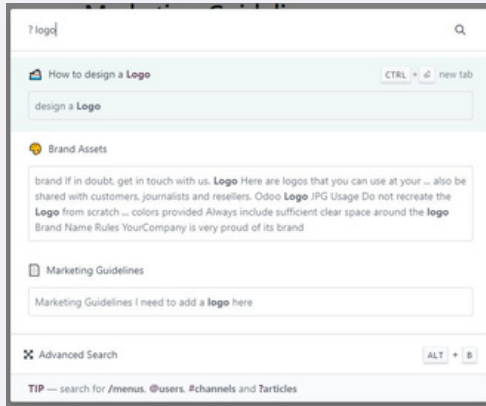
?logo

How to design a Logo

CTRL + ↵ new tab

design a Logo

Brand Assets

brand If in doubt, get in touch with us. Logo Here are logos that you can use at your ... also be shared with customers, journalists and resellers. Odoo Logo JPG Usage Do not recreate the Logo from scratch ... colors provided Always include sufficient clear space around the logo Brand Name Rules YourCompany is very proud of its brand

Marketing Guidelines

Marketing Guidelines I need to add a logo here

Advanced Search

ALT + B

TIP — search for /menus, @users, #channels and ?articles